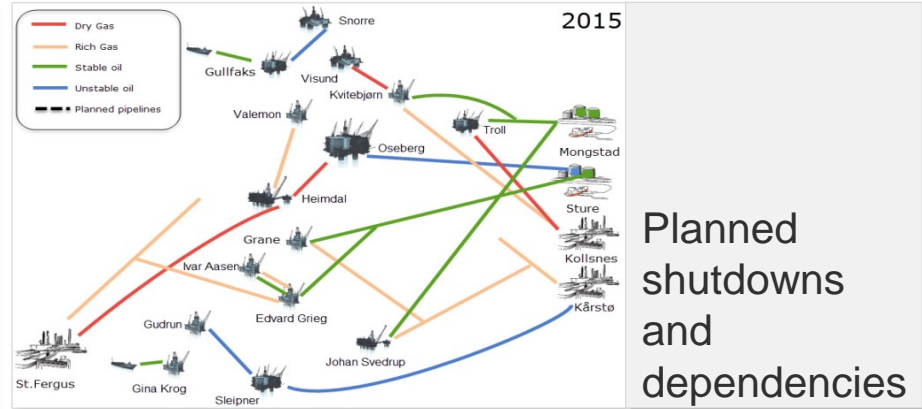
Dry Gas
Rich Gas
Stable oil
Unstable oil
Planned pipelines

2015

Snorre
Gullfaks
Visund
Kvitebjørn
Valemon
Troll
Mongstad
Oseberg
Heimdal
Sture
Grane
Kollsnes
Ivar Aasen
Kårstø
Edvard Grieg
Gudrun
Johan Svedrup
St.Fergus
Gina Krog
Sleipner

Planned shutdowns and dependencies